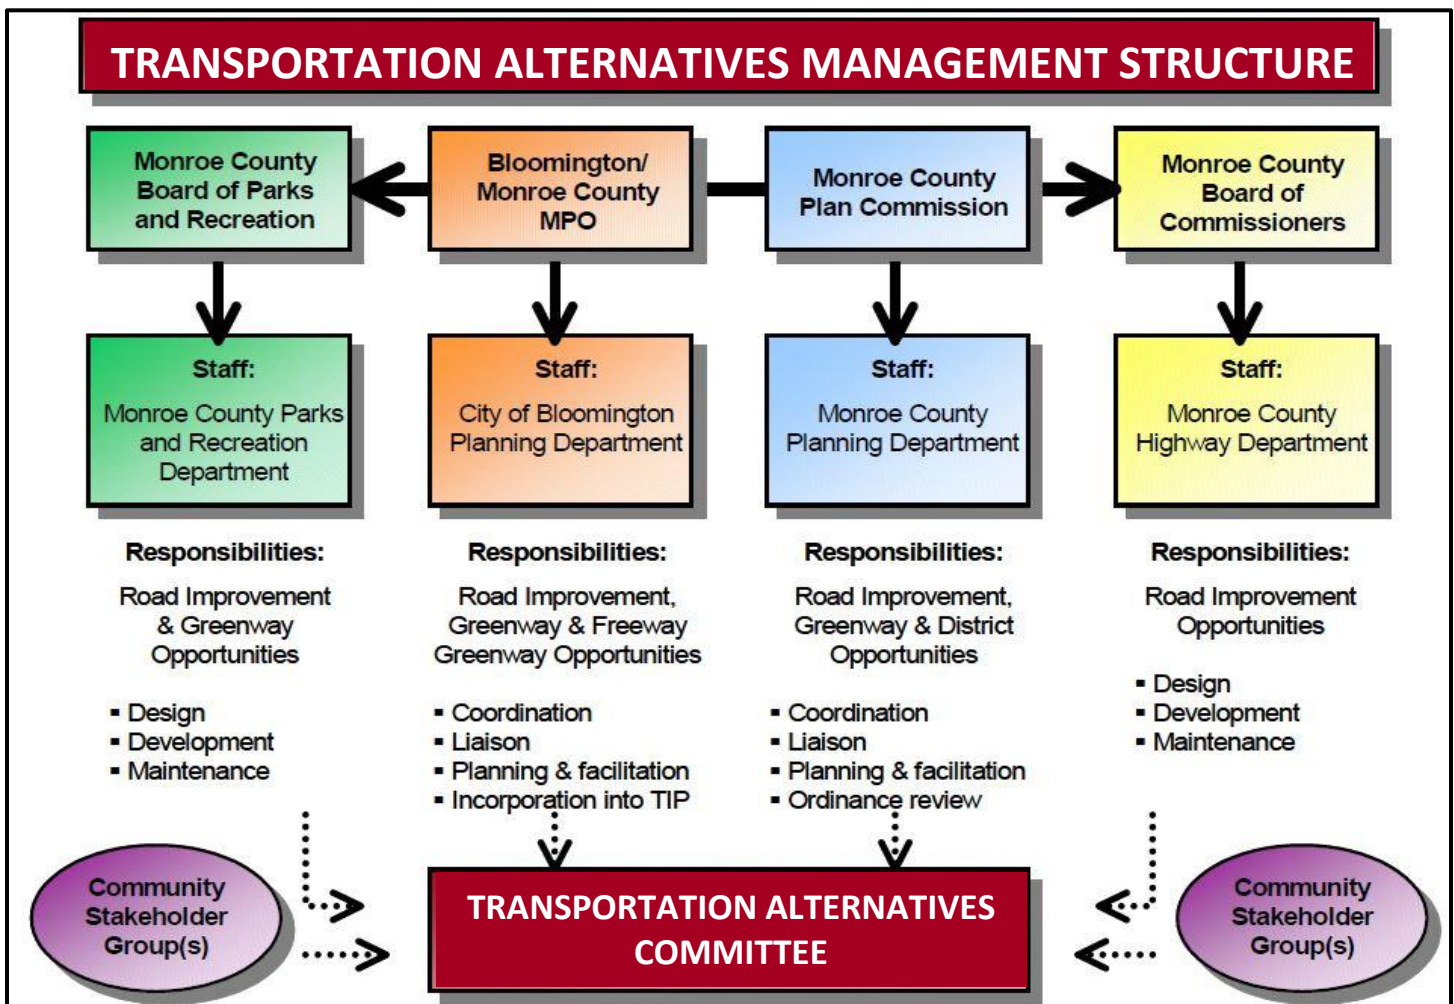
TRANSPORTATION ALTERNATIVES MANAGEMENT STRUCTURE

Monroe County Board of Parks and Recreation

Bloomington/ Monroe County MPO

Monroe County Plan Commission

Monroe County Board of Commissioners

Staff:
Monroe County Parks and Recreation Department

Responsibilities:
Road Improvement & Greenway Opportunities

- Design
- Development
- Maintenance

Staff:
City of Bloomington Planning Department

Responsibilities:
Road Improvement, Greenway & Freeway Greenway Opportunities

- Coordination
- Liaison
- Planning & facilitation
- Incorporation into TIP

Staff:
Monroe County Planning Department

Responsibilities:
Road Improvement, Greenway & District Opportunities

- Coordination
- Liaison
- Planning & facilitation
- Ordinance review

Staff:
Monroe County Highway Department

Responsibilities:
Road Improvement Opportunities

- Design
- Development
- Maintenance

Community Stakeholder Group(s)

TRANSPORTATION ALTERNATIVES COMMITTEE

Community Stakeholder Group(s)